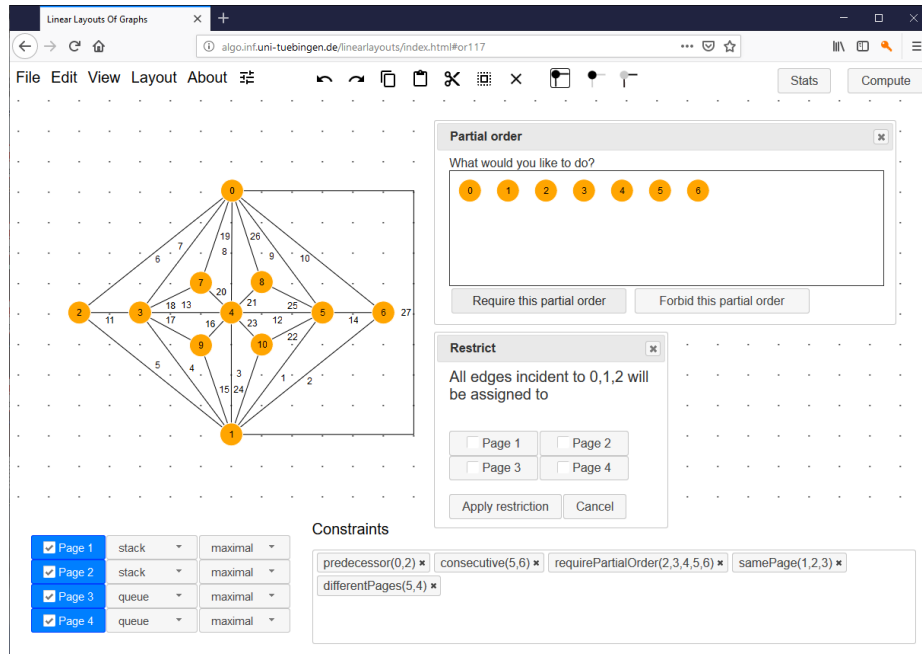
Linear Layouts Of Graphs ×

algo.inf.uni-tuebingen.de/linearlayouts/index.html#or117

File Edit View Layout About

Stats Compute

0
19
8
26
7
9
10
6
7
8
20
21
25
18
13
2 11 3 17 4 12 5 14 6 27
16
23
9
10
22
5
4
3
15
24
1
2
1

Partial order
What would you like to do?
0 1 2 3 4 5 6
Require this partial order
Forbid this partial order

Restrict
All edges incident to 0,1,2 will be assigned to
Page 1
Page 2
Page 3
Page 4
Apply restriction
Cancel

Constraints

Page 1 stack maximal
Page 2 stack maximal
Page 3 queue maximal
Page 4 queue maximal

predecessor(0,2) consecutive(5,6) requirePartialOrder(2,3,4,5,6) samePage(1,2,3) differentPages(5,4)